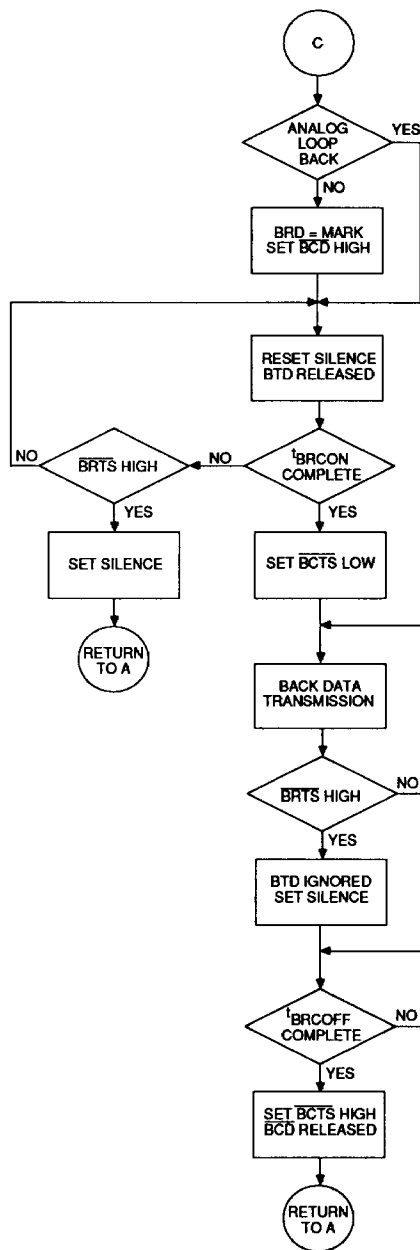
C

ANALOG LOOP BACK

YES

NO

BRD = MARK SET $\overline{BCD}$ HIGH

RESET SILENCE BTD RELEASED

NO

$\overline{BRTS}$ HIGH

NO

$t_{BRCON}$ COMPLETE

YES

YES

SET SILENCE

SET $\overline{BCTS}$ LOW

RETURN TO A

BACK DATA TRANSMISSION

$\overline{BRTS}$ HIGH

NO

YES

BTD IGNORED SET SILENCE

$t_{BRCOFF}$ COMPLETE

NO

YES

SET $\overline{BCTS}$ HIGH $\overline{BCD}$ RELEASED

RETURN TO A